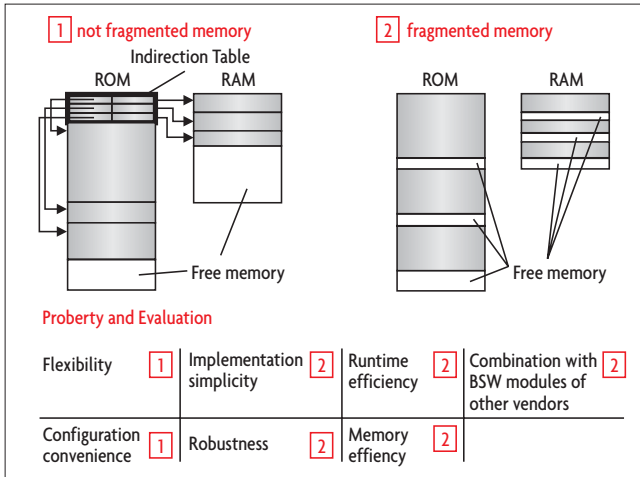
1 not fragmented memory

Indirection Table

ROM

RAM

Free memory

2 fragmented memory

ROM

RAM

Free memory

Proberty and Evaluation

| | | | |
|---|---|---|---|
| Flexibility 1 | Implementation simplicity 2 | Runtime efficiency 2 | Combination with BSW modules of other vendors 2 |
| Configuration convenience 1 | Robustness 2 | Memory effiency 2 | |